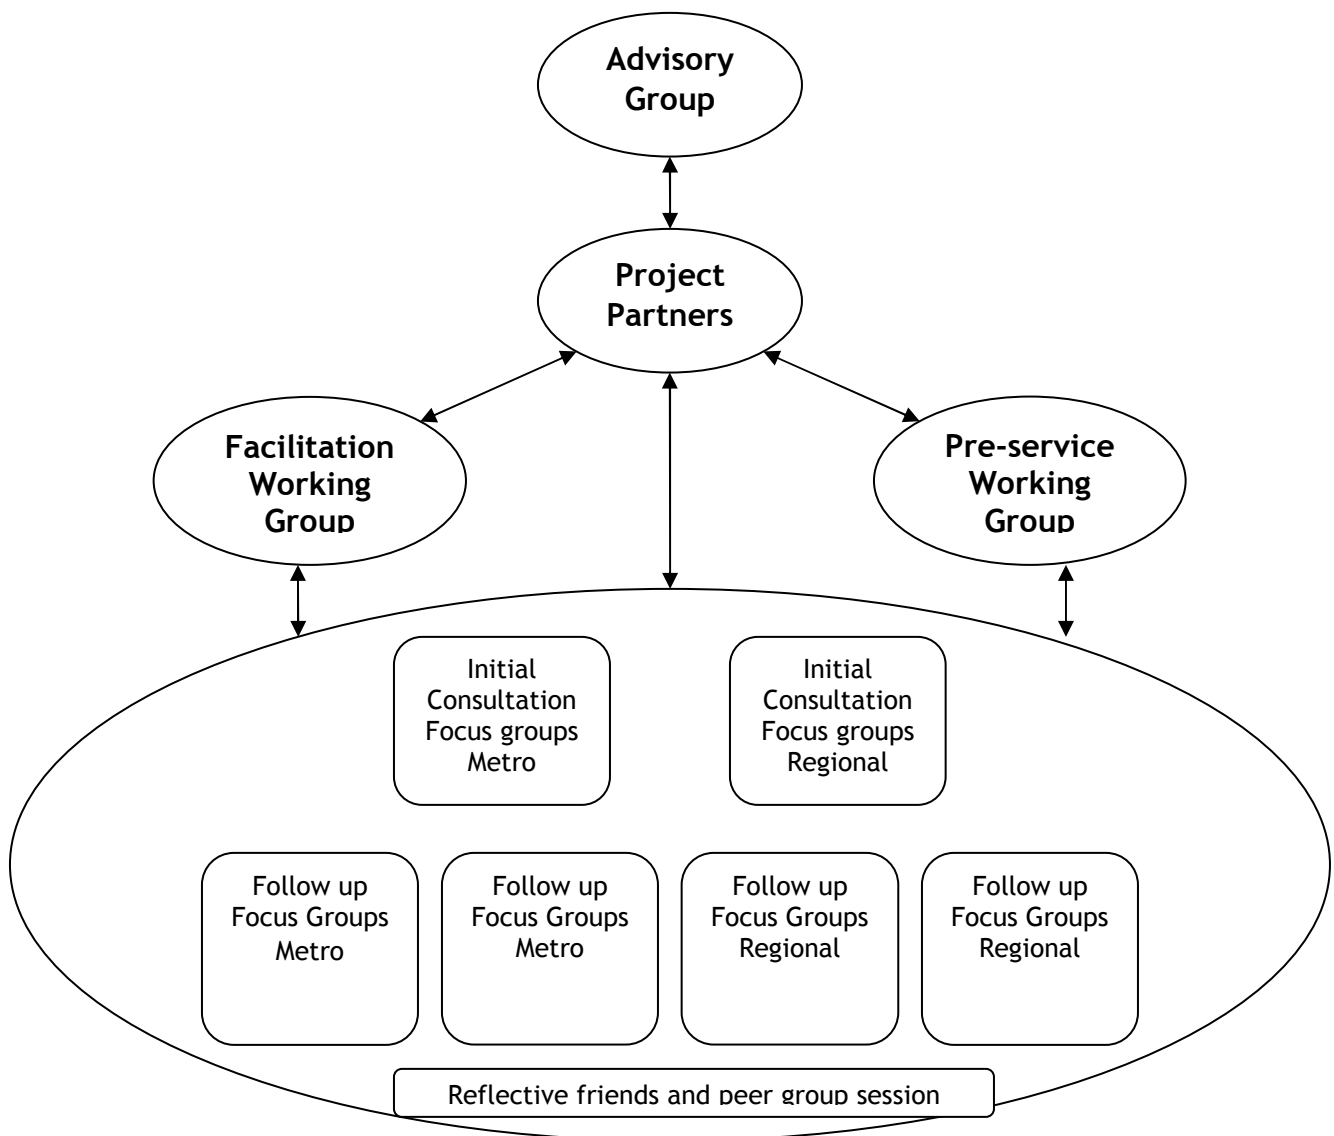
Advisory Group

Project Partners

Facilitation Working Group

Pre-service Working Group

Initial Consultation Focus groups Metro

Initial Consultation Focus groups Regional

Follow up Focus Groups Metro

Follow up Focus Groups Metro

Follow up Focus Groups Regional

Follow up Focus Groups Regional

Reflective friends and peer group session